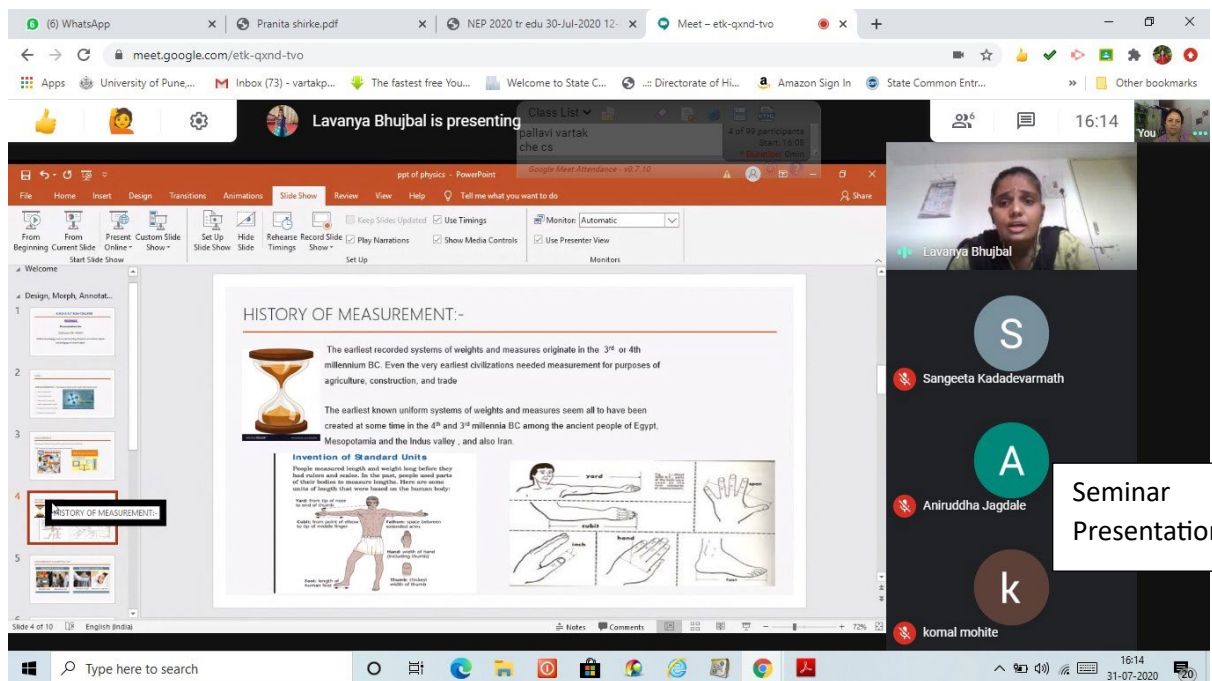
(6) WhatsApp | Pranita shirke.pdf | NEP 2020 tr edu 30-Jul-2020 12- | Meet – etk-qxnd-tvo

meet.google.com/etk-qxnd-tvo

Apps | University of Pune,... | Inbox (73) - vartakp... | The fastest free You... | Welcome to State C... | ..:: Directorate of Hi... | Amazon Sign In | State Common Entr... | Other bookmarks

Lavanya Bhujbal is presenting

Class List
pallavi vartak
che cs

Google Meet Attendance - v0.7.10

4 of 99 participants
Start: 16:08

6

16:14

You

ppt of physics - PowerPoint

File Home Insert Design Transitions Animations Slide Show Review View Help Tell me what you want to do Share

From Beginning | From Current Slide | Present Online | Custom Slide Show | Start Slide Show | Set Up Slide Show | Hide Slide | Rehearse Timings | Record Slide Show | Keep Slides Updated | Use Timings | Play Narrations | Show Media Controls | Set Up | Monitor: Automatic | Use Presenter View | Monitors

Welcome

Design, Morph, Annotat...

HISTORY OF MEASUREMENT:-

HISTORY OF MEASUREMENT:-

The earliest recorded systems of weights and measures originate in the 3rd or 4th millennium BC. Even the very earliest civilizations needed measurement for purposes of agriculture, construction, and trade

The earliest known uniform systems of weights and measures seem all to have been created at some time in the 4th and 3rd millennia BC among the ancient people of Egypt, Mesopotamia and the Indus valley , and also Iran.

Invention of Standard Units

People measured length and weight long before they had rulers and scales. In the past, people used parts of their bodies to measure lengths. Here are some units of length that were based on the human body:

Yard: from tip of nose to end of thumb

Cubit: from point of elbow to tip of middle finger

Fathom: space between extended arms

Hand: width of hand (including thumb)

Foot: length of human foot

Thumb: thickest width of thumb

yard

cubit

inch

hand

span

foot

Slide 4 of 10 | English (India) | Notes | Comments | 72%

Lavanya Bhujbal

S
Sangeeta Kadadevarmath

A
Aniruddha Jagdale

Seminar Presentation

k
komal mohite

Type here to search

16:14
31-07-2020

20